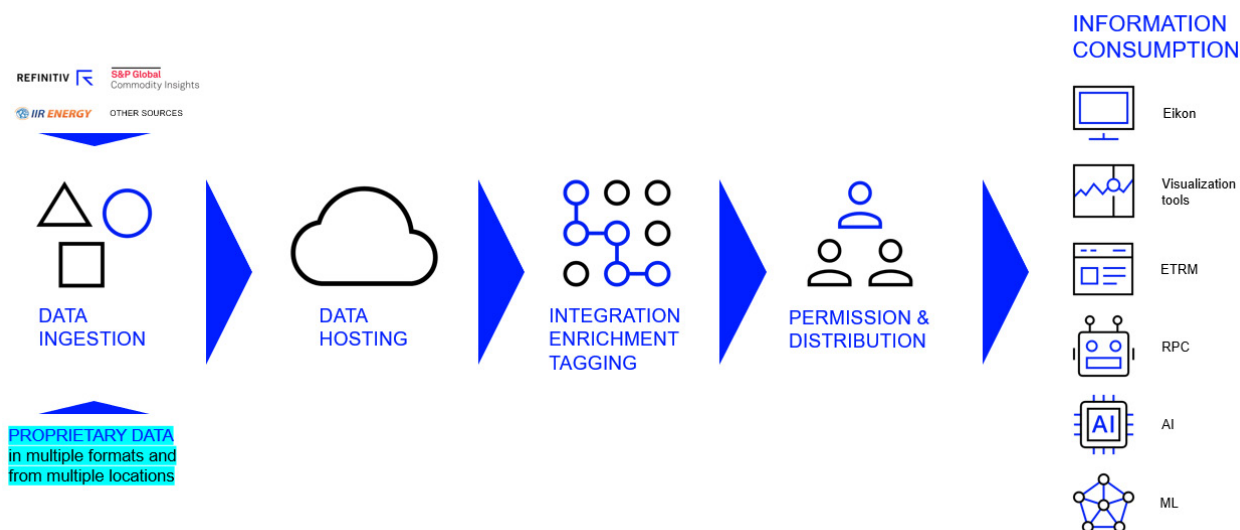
REFINITIV

S&P Global
Commodity Insights

IIR ENERGY

OTHER SOURCES

DATA INGESTION

PROPRIETARY DATA
in multiple formats and from multiple locations

DATA HOSTING

INTEGRATION
ENRICHMENT
TAGGING

PERMISSION & DISTRIBUTION

INFORMATION CONSUMPTION

Eikon

Visualization tools

ETRM

RPC

AI

AI

ML